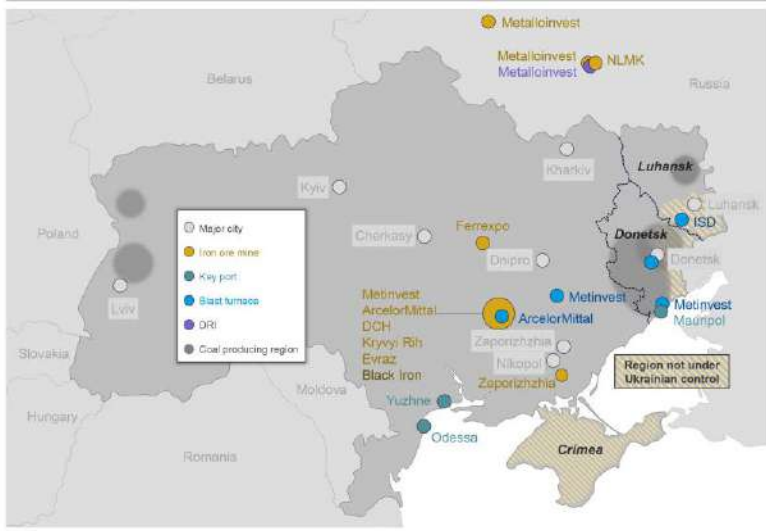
Metalloinvest

Metalloinvest
Metalloinvest
NLMK

Belarus

Russia

Kharkiv

Luhansk

Kyiv

Luhansk

Poland

ISD

Major city
Iron ore mine
Key port
Blast furnace
DRI
Coal producing region

Ferrexpo

Cherkasy

Donetsk

Dnipro

Donetsk

Lviv

Metinvest
ArcelorMittal
DCH
Kryvyi Rih
Evraz
Black Iron

ArcelorMittal

Metinvest

Metinvest
Mariupol

Slovakia

Zaporizhzhia

Nikopol

Zaporizhzhia

Region not under Ukrainian control

Moldova

Hungary

Yuzhne

Odessa

Romania

Crimea